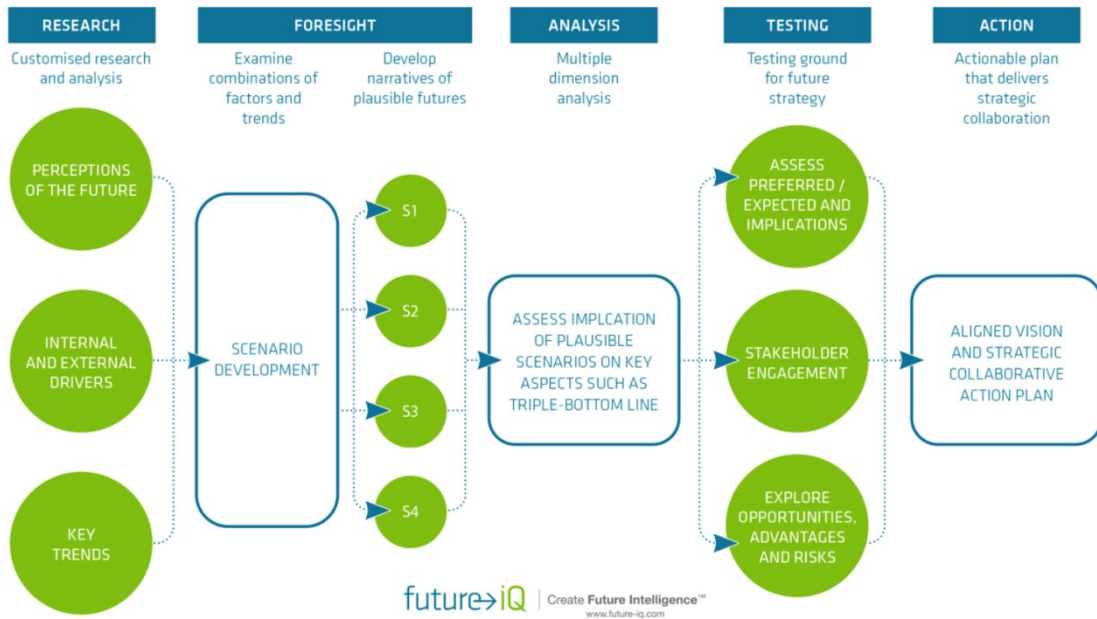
RESEARCH

Customised research and analysis

FORESIGHT

Examine combinations of factors and trends

Develop narratives of plausible futures

ANALYSIS

Multiple dimension analysis

TESTING

Testing ground for future strategy

ACTION

Actionable plan that delivers strategic collaboration

PERCEPTIONS OF THE FUTURE

INTERNAL AND EXTERNAL DRIVERS

KEY TRENDS

SCENARIO DEVELOPMENT

S1

S2

S3

S4

ASSESS IMPLCATION OF PLAUSIBLE SCENARIOS ON KEY ASPECTS SUCH AS TRIPLE-BOTTOM LINE

ASSESS PREFERRED / EXPECTED AND IMPLICATIONS

STAKEHOLDER ENGAGEMENT

EXPLORE OPPORTUNITIES, ADVANTAGES AND RISKS

ALIGNED VISION AND STRATEGIC COLLABORATIVE ACTION PLAN

future→iQ | Create Future Intelligence™
www.future-iq.com